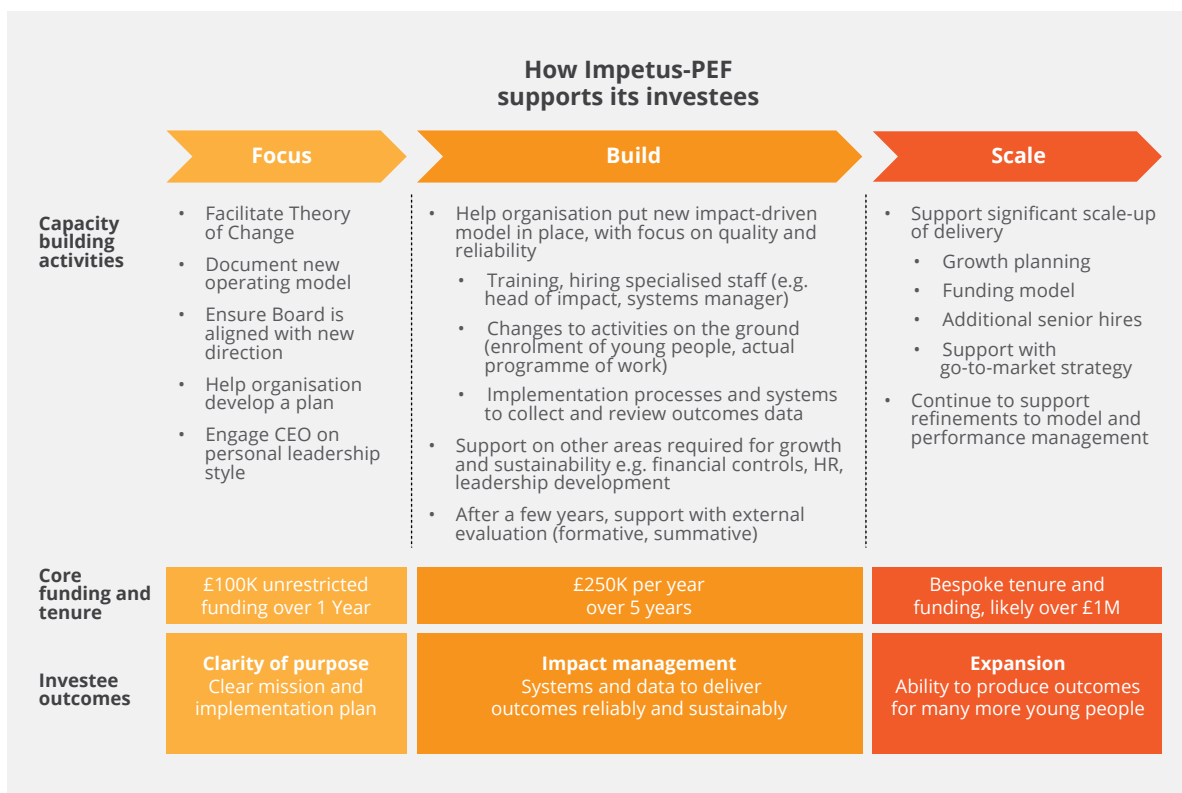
How Impetus-PEF supports its investees

| | Focus | Build | Scale |
|---|---|---|---|
| Capacity building activities | • Facilitate Theory of Change<br>• Document new operating model<br>• Ensure Board is aligned with new direction<br>• Help organisation develop a plan<br>• Engage CEO on personal leadership style | • Help organisation put new impact-driven model in place, with focus on quality and reliability<br>• Training, hiring specialised staff (e.g. head of impact, systems manager)<br>• Changes to activities on the ground (enrolment of young people, actual programme of work)<br>• Implementation processes and systems to collect and review outcomes data<br>• Support on other areas required for growth and sustainability e.g. financial controls, HR, leadership development<br>• After a few years, support with external evaluation (formative, summative) | • Support significant scale-up of delivery<br>• Growth planning<br>• Funding model<br>• Additional senior hires<br>• Support with go-to-market strategy<br>• Continue to support refinements to model and performance management |
| Core funding and tenure | £100K unrestricted funding over 1 Year | £250K per year over 5 years | Bespoke tenure and funding, likely over £1M |
| Investee outcomes | Clarity of purpose<br>Clear mission and implementation plan | Impact management<br>Systems and data to deliver outcomes reliably and sustainably | Expansion<br>Ability to produce outcomes for many more young people |